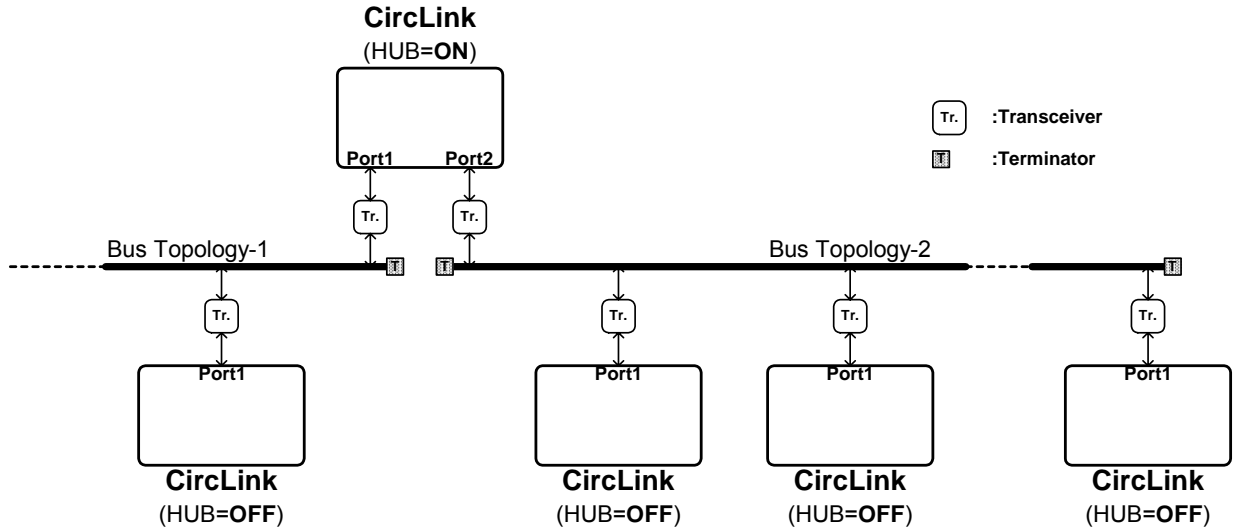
CircLink
(HUB=**ON**)

Port1 Port2

Tr. :Transceiver

T :Terminator

Tr. Tr.

Bus Topology-1

T T

Bus Topology-2

T

Tr.

Port1

Tr.

Port1

Tr.

Port1

Tr.

Port1

CircLink
(HUB=**OFF**)

CircLink
(HUB=**OFF**)

CircLink
(HUB=**OFF**)

CircLink
(HUB=**OFF**)